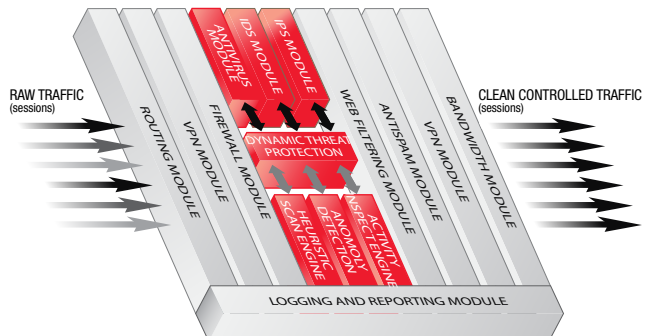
RAW TRAFFIC
(sessions)

ROUTING MODULE

VPN MODULE

FIREWALL MODULE

ANTIVIRUS MODULE

IDS MODULE

IPS MODULE

DYNAMIC THREAT PROTECTION

HEURISTIC SCAN ENGINE

ANOMOLY DETECTION

ACTIVITY INSPECTION ENGINE

WEB FILTERING MODULE

ANTISPAM MODULE

VPN MODULE

BANDWIDTH MODULE

CLEAN CONTROLLED TRAFFIC
(sessions)

LOGGING AND REPORTING MODULE